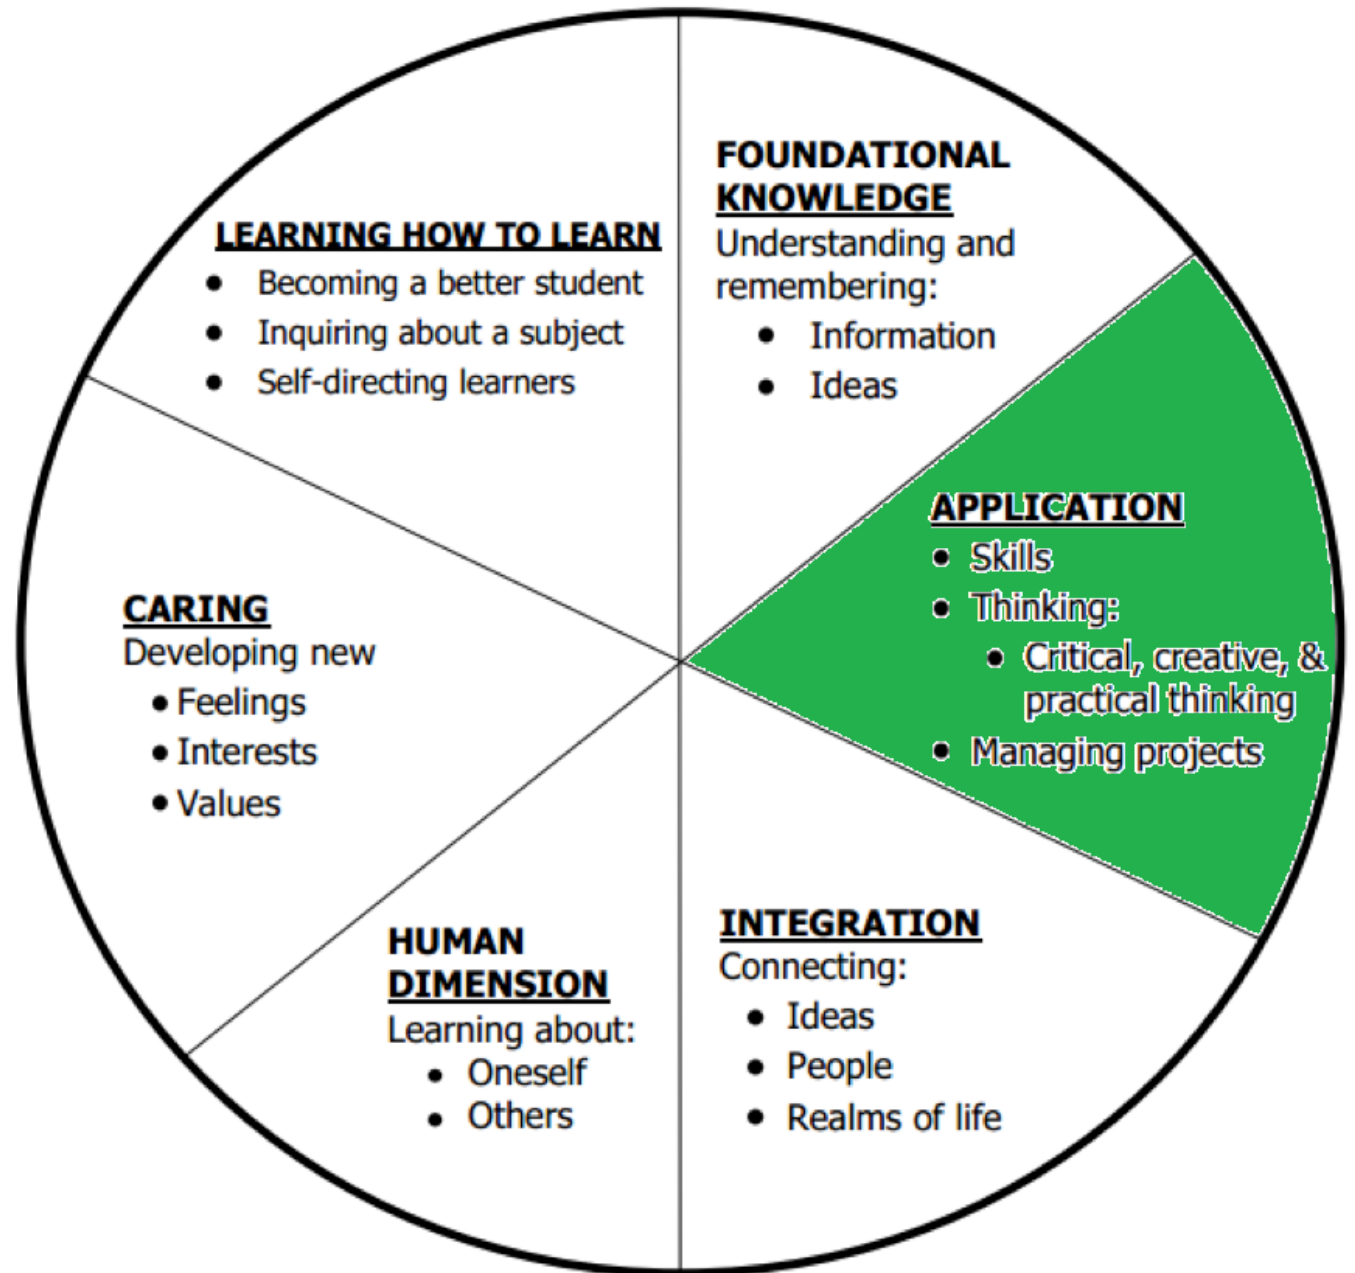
LEARNING HOW TO LEARN
- Becoming a better student
- Inquiring about a subject
- Self-directing learners

FOUNDATIONAL KNOWLEDGE
Understanding and remembering:
- Information
- Ideas

APPLICATION
- Skills
- Thinking:
  - Critical, creative, & practical thinking
- Managing projects

CARING
Developing new
- Feelings
- Interests
- Values

HUMAN DIMENSION
Learning about:
- Oneself
- Others

INTEGRATION
Connecting:
- Ideas
- People
- Realms of life